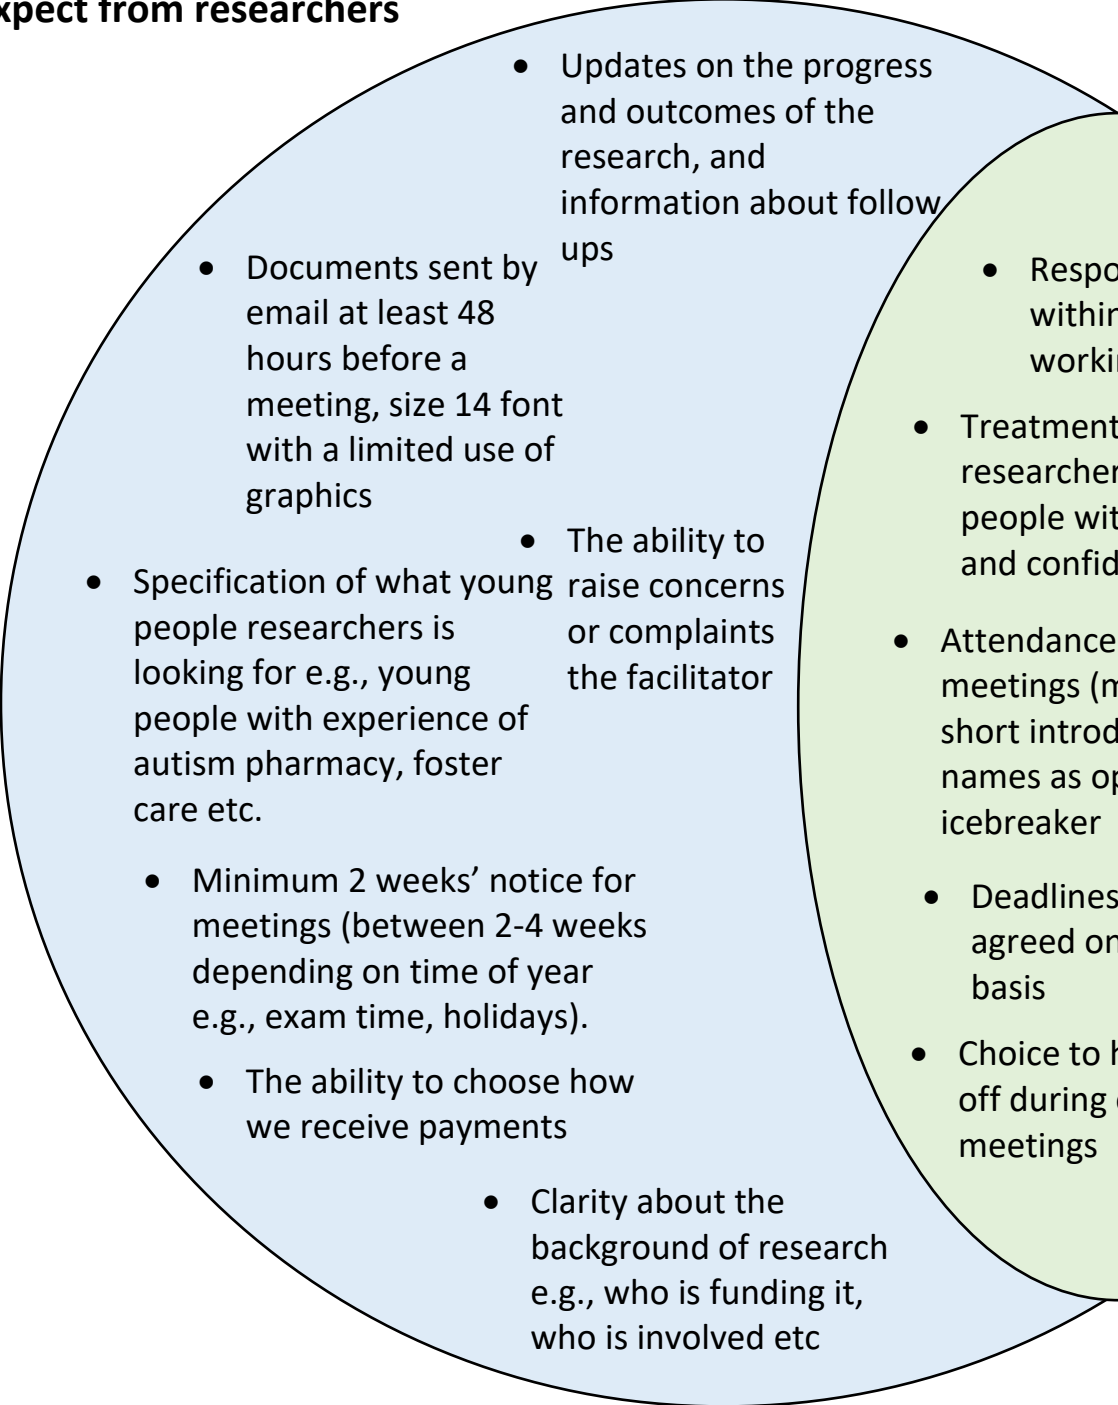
xpect from researchers

• Updates on the progress and outcomes of the research, and information about follow ups

• Documents sent by email at least 48 hours before a meeting, size 14 font with a limited use of graphics

• The ability to raise concerns or complaints the facilitator

• Specification of what young people researchers is looking for e.g., young people with experience of autism pharmacy, foster care etc.

• Minimum 2 weeks' notice for meetings (between 2-4 weeks depending on time of year e.g., exam time, holidays).

• The ability to choose how we receive payments

• Clarity about the background of research e.g., who is funding it, who is involved etc

• Respo within worki

• Treatment researcher people wit and confid

• Attendance meetings (m short introd names as op icebreaker

• Deadlines agreed on basis

• Choice to h off during meetings